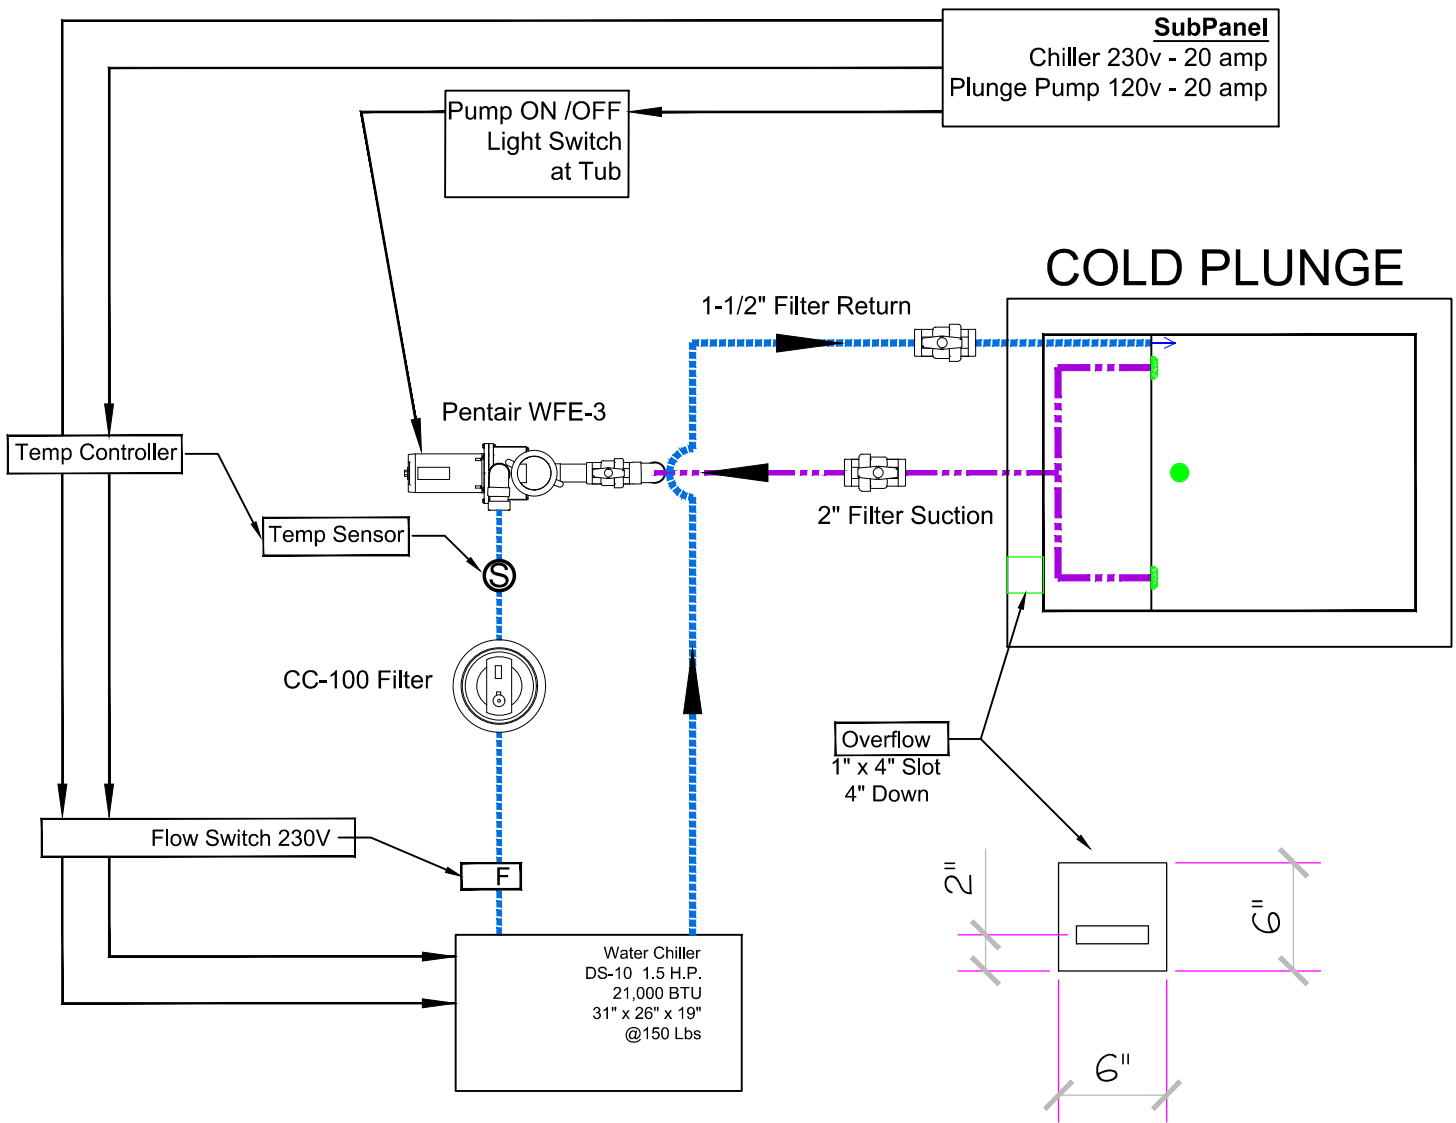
SubPanel
Chiller 230v - 20 amp
Plunge Pump 120v - 20 amp

Pump ON /OFF
Light Switch
at Tub

COLD PLUNGE

1-1/2" Filter Return

Pentair WFE-3

Temp Controller

Temp Sensor

S

2" Filter Suction

CC-100 Filter

Overflow
1" x 4" Slot
4" Down

Flow Switch 230V

F

2"

6"

Water Chiller
DS-10 1.5 H.P.
21,000 BTU
31" x 26" x 19"
@150 Lbs

6"